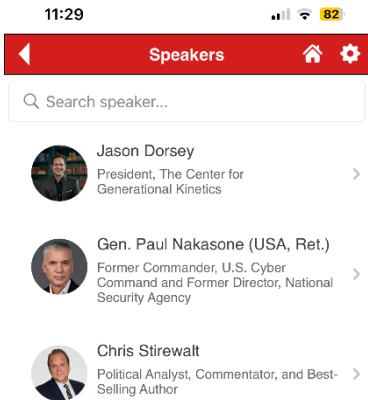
11:29 82

Speakers

Search speaker...

Jason Dorsey
President, The Center for Generational Kinetics

Gen. Paul Nakasone (USA, Ret.)
Former Commander, U.S. Cyber Command and Former Director, National Security Agency

Chris Stirewalt
Political Analyst, Commentator, and Best-Selling Author